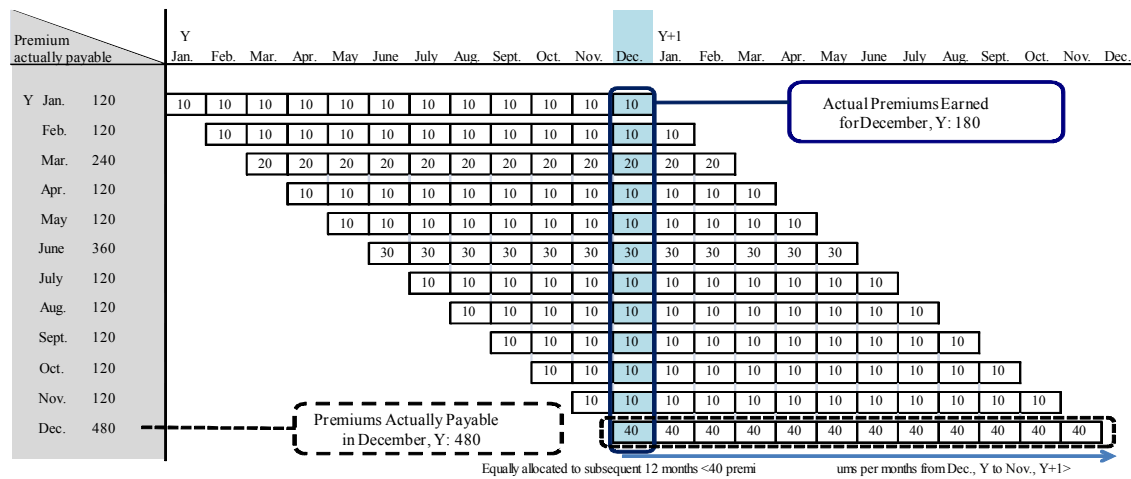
| Premium actually payable | | Y Jan. | Feb. | Mar. | Apr. | May | June | July | Aug. | Sept. | Oct. | Nov. | Dec. | Y+1 Jan. | Feb. | Mar. | Apr. | May | June | July | Aug. | Sept. | Oct. | Nov. | Dec. |
|---|---|---|---|---|---|---|---|---|---|---|---|---|---|---|---|---|---|---|---|---|---|---|---|---|---|
| Y Jan. | 120 | 10 | 10 | 10 | 10 | 10 | 10 | 10 | 10 | 10 | 10 | 10 | 10 | | | | | | | | | | | | |
| Feb. | 120 | | 10 | 10 | 10 | 10 | 10 | 10 | 10 | 10 | 10 | 10 | 10 | 10 | | | | | | | | | | | |
| Mar. | 240 | | | 20 | 20 | 20 | 20 | 20 | 20 | 20 | 20 | 20 | 20 | 20 | 20 | | | | | | | | | | |
| Apr. | 120 | | | | 10 | 10 | 10 | 10 | 10 | 10 | 10 | 10 | 10 | 10 | 10 | 10 | | | | | | | | | |
| May | 120 | | | | | 10 | 10 | 10 | 10 | 10 | 10 | 10 | 10 | 10 | 10 | 10 | 10 | | | | | | | | |
| June | 360 | | | | | | 30 | 30 | 30 | 30 | 30 | 30 | 30 | 30 | 30 | 30 | 30 | 30 | | | | | | | |
| July | 120 | | | | | | | 10 | 10 | 10 | 10 | 10 | 10 | 10 | 10 | 10 | 10 | 10 | 10 | | | | | | |
| Aug. | 120 | | | | | | | | 10 | 10 | 10 | 10 | 10 | 10 | 10 | 10 | 10 | 10 | 10 | 10 | | | | | |
| Sept. | 120 | | | | | | | | | 10 | 10 | 10 | 10 | 10 | 10 | 10 | 10 | 10 | 10 | 10 | 10 | | | | |
| Oct. | 120 | | | | | | | | | | 10 | 10 | 10 | 10 | 10 | 10 | 10 | 10 | 10 | 10 | 10 | 10 | | | |
| Nov. | 120 | | | | | | | | | | | 10 | 10 | 10 | 10 | 10 | 10 | 10 | 10 | 10 | 10 | 10 | 10 | | |
| Dec. | 480 | | | | | | | | | | | | 40 | 40 | 40 | 40 | 40 | 40 | 40 | 40 | 40 | 40 | 40 | 40 | |

Actual Premiums Earned for December, Y: 180

Premiums Actually Payable in December, Y: 480

Equally allocated to subsequent 12 months <40 premiums per months from Dec., Y to Nov., Y+1>